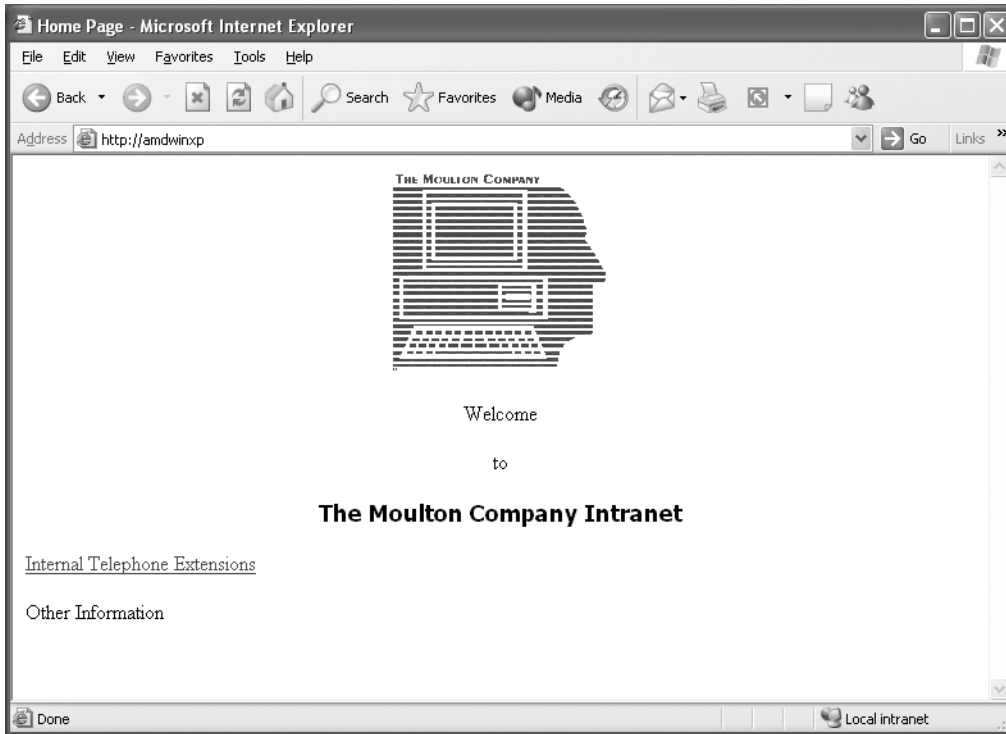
Home Page - Microsoft Internet Explorer

File Edit View Favorites Tools Help

Back Search Favorites Media

Address http://amdwinxp Go Links

THE MOULTON COMPANY

Welcome

to

The Moulton Company Intranet

Internal Telephone Extensions

Other Information

Done Local intranet